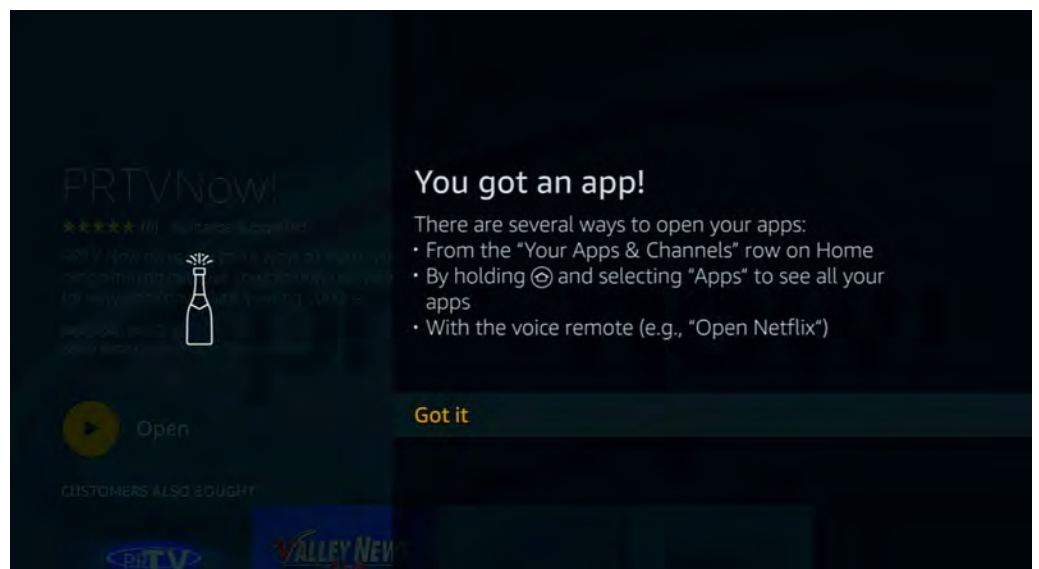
PRTVNow!

★★★★★ (8) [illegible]

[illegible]

Open

CUSTOMERS ALSO BOUGHT

PRTV

VALLEY NEWS

You got an app!

There are several ways to open your apps:
• From the "Your Apps & Channels" row on Home
• By holding and selecting "Apps" to see all your apps
• With the voice remote (e.g., "Open Netflix")

Got it